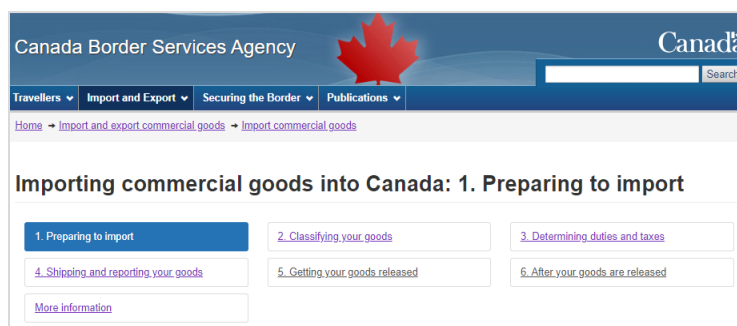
Canada Border Services Agency

Canad

Search

Travellers Import and Export Securing the Border Publications

Home → Import and export commercial goods → Import commercial goods

Importing commercial goods into Canada: 1. Preparing to import

1. Preparing to import

2. Classifying your goods

3. Determining duties and taxes

4. Shipping and reporting your goods

5. Getting your goods released

6. After your goods are released

More information